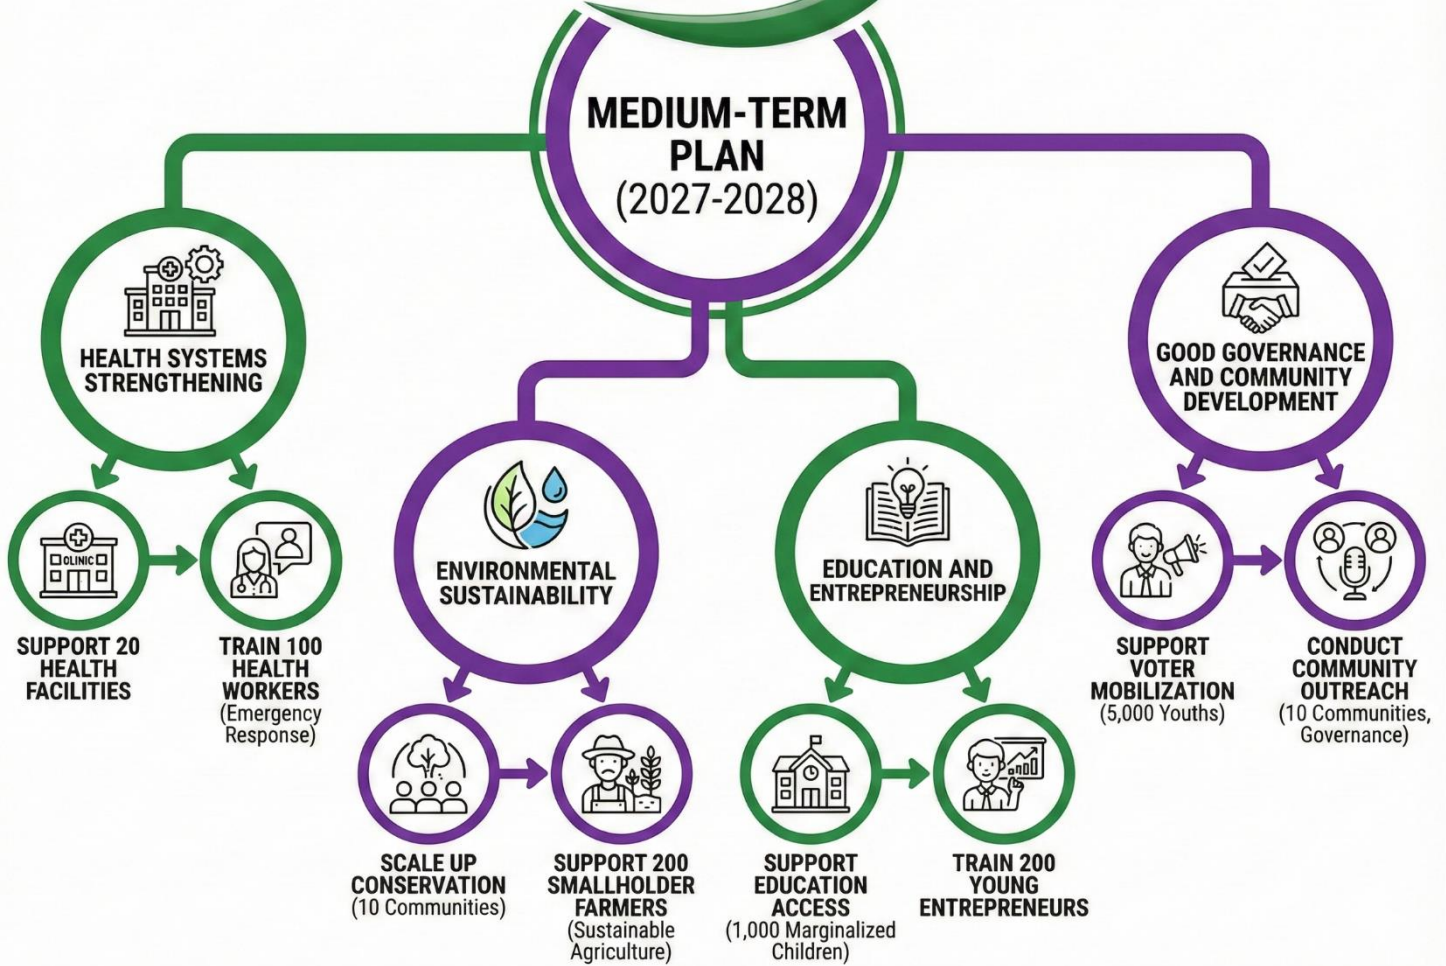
MEDIUM-TERM PLAN (2027-2028)

HEALTH SYSTEMS STRENGTHENING

CLINIC

SUPPORT 20 HEALTH FACILITIES

TRAIN 100 HEALTH WORKERS (Emergency Response)

ENVIRONMENTAL SUSTAINABILITY

SCALE UP CONSERVATION (10 Communities)

SUPPORT 200 SMALLHOLDER FARMERS (Sustainable Agriculture)

EDUCATION AND ENTREPRENEURSHIP

SUPPORT EDUCATION ACCESS (1,000 Marginalized Children)

TRAIN 200 YOUNG ENTREPRENEURS

GOOD GOVERNANCE AND COMMUNITY DEVELOPMENT

SUPPORT VOTER MOBILIZATION (5,000 Youths)

CONDUCT COMMUNITY OUTREACH (10 Communities, Governance)